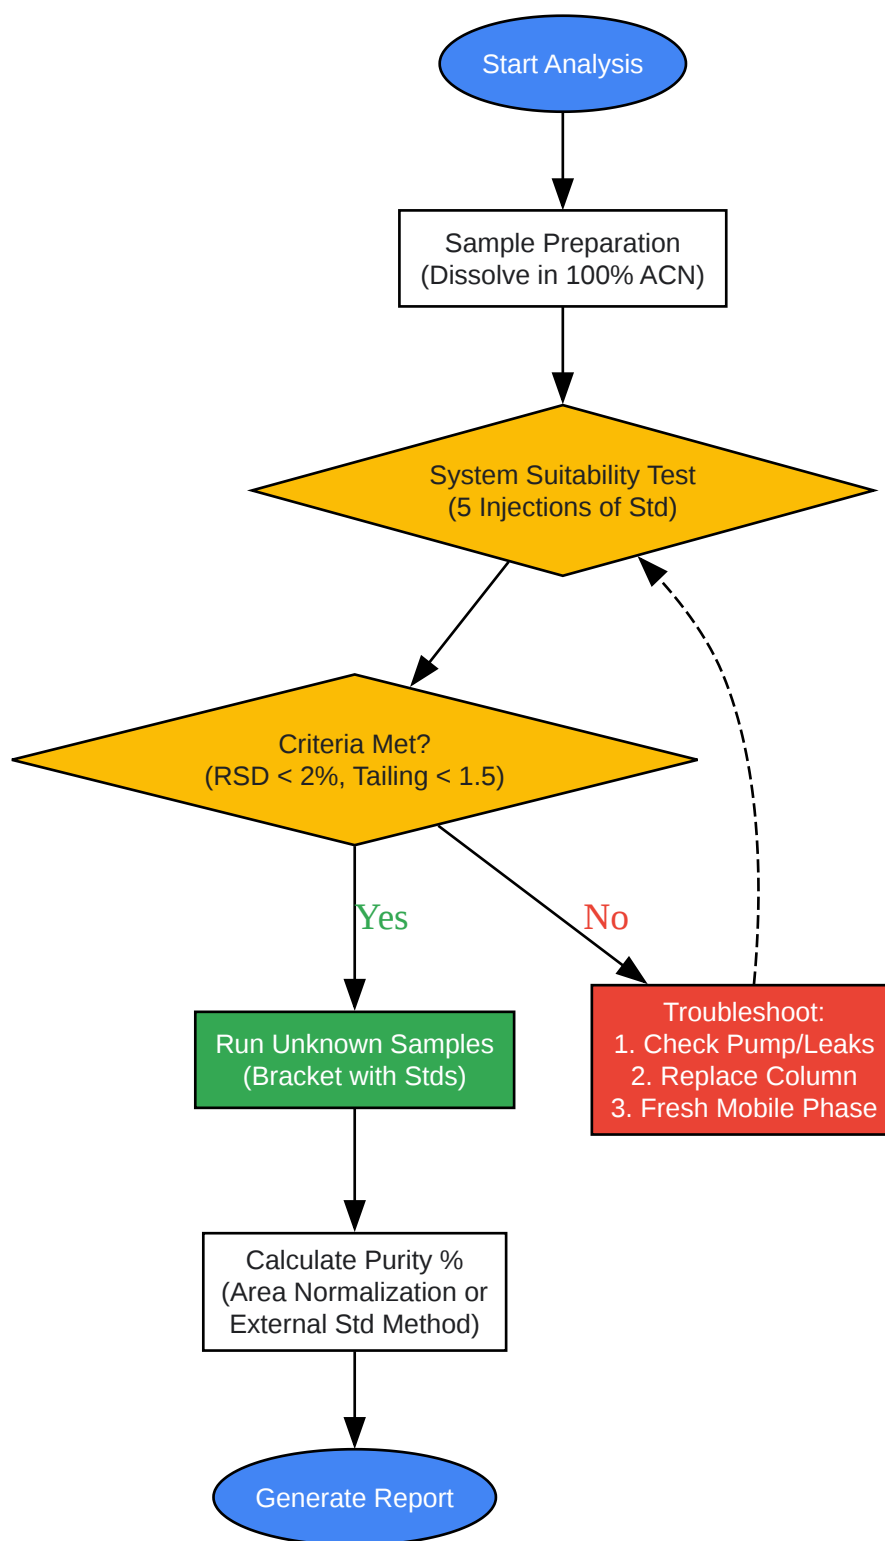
Start Analysis

Sample Preparation
(Dissolve in 100% ACN)

System Suitability Test
(5 Injections of Std)

Criteria Met?
(RSD < 2%, Tailing < 1.5)

Yes

No

Run Unknown Samples
(Bracket with Stds)

Troubleshoot:
1. Check Pump/Leaks
2. Replace Column
3. Fresh Mobile Phase

Calculate Purity %
(Area Normalization or External Std Method)

Generate Report